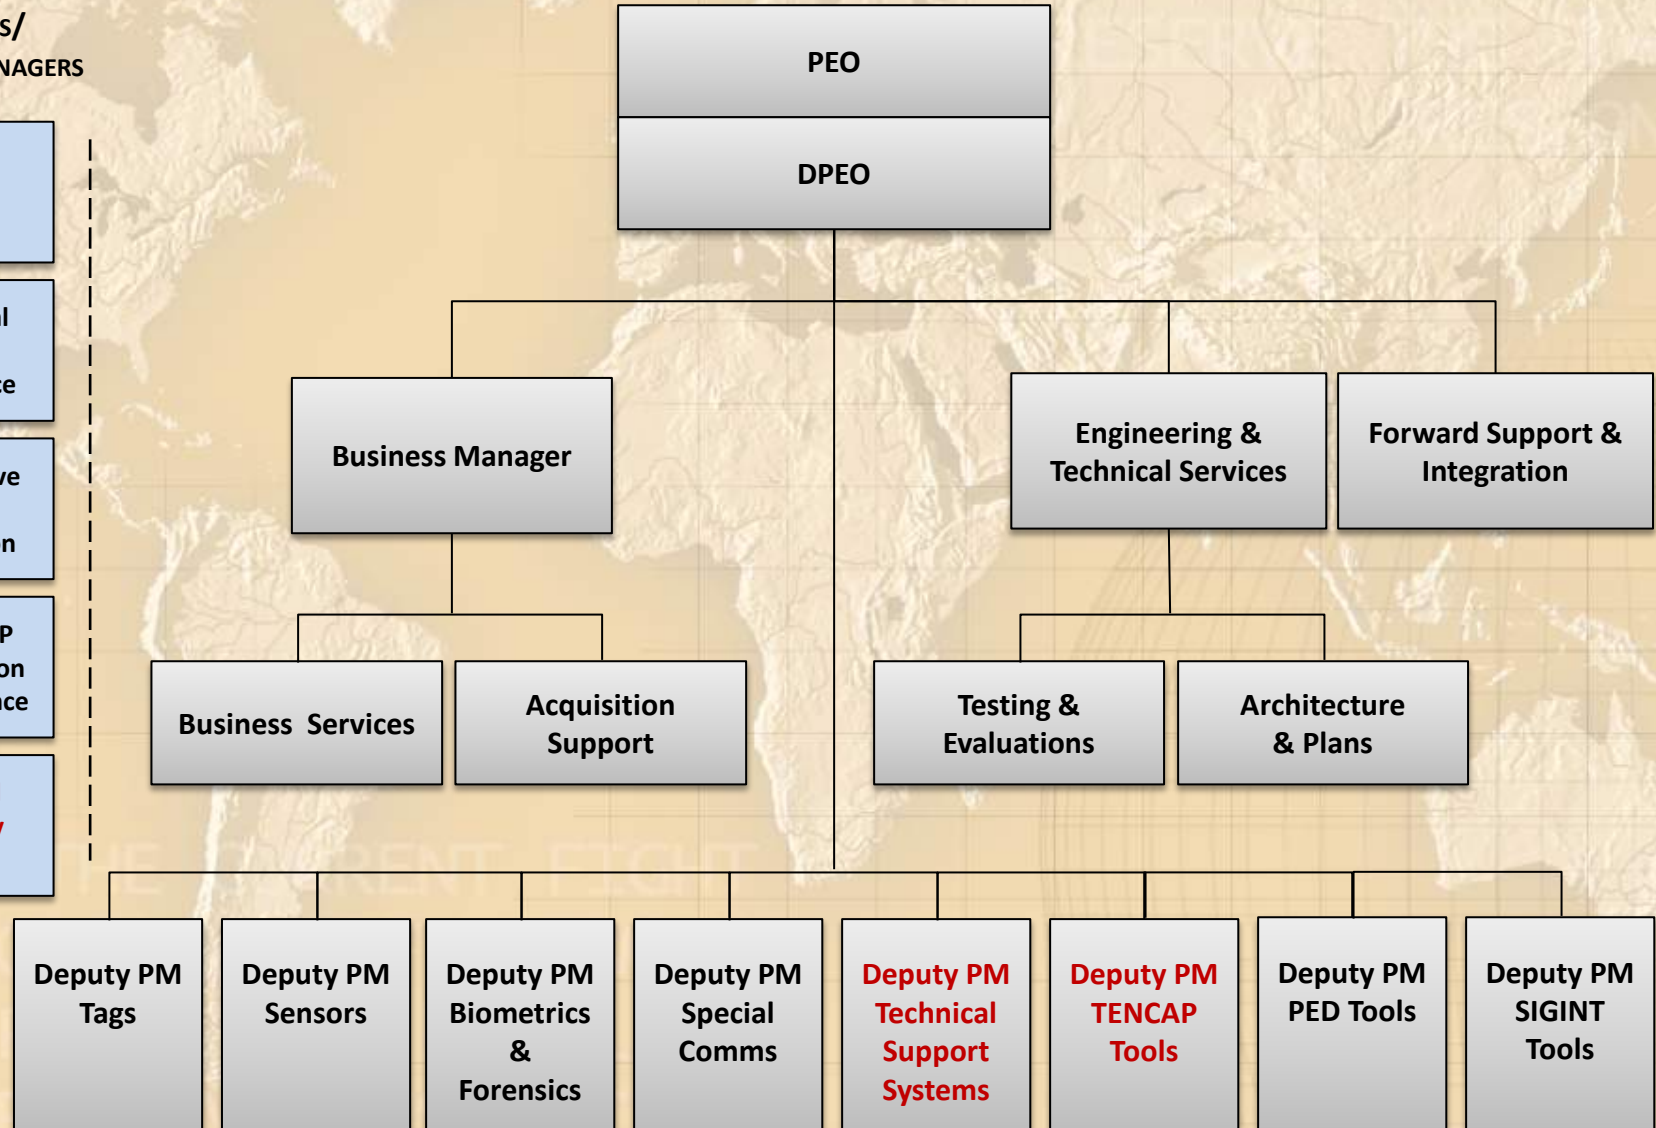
s/
NAGERS

l
ce

ve
n

P
on
nce

PEO

DPEO

Business Manager

Engineering & Technical Services

Forward Support & Integration

Business Services

Acquisition Support

Testing & Evaluations

Architecture & Plans

THE CURRENT FIGHT

Deputy PM Tags

Deputy PM Sensors

Deputy PM Biometrics & Forensics

Deputy PM Special Comms

Deputy PM Technical Support Systems

Deputy PM TENCAP Tools

Deputy PM PED Tools

Deputy PM SIGINT Tools